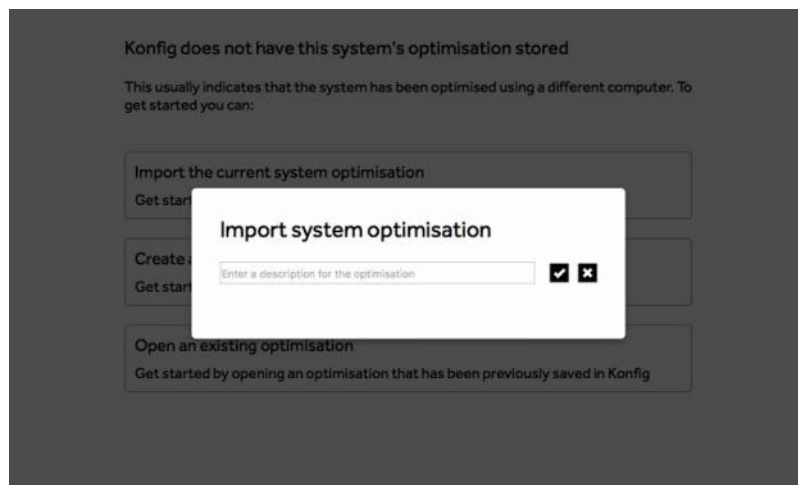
Konfig does not have this system's optimisation stored

This usually indicates that the system has been optimised using a different computer. To get started you can:

Import the current system optimisation

Get start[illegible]

Create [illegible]

Get start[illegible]

Import system optimisation

Enter a description for the optimisation

Open an existing optimisation

Get started by opening an optimisation that has been previously saved in Konfig